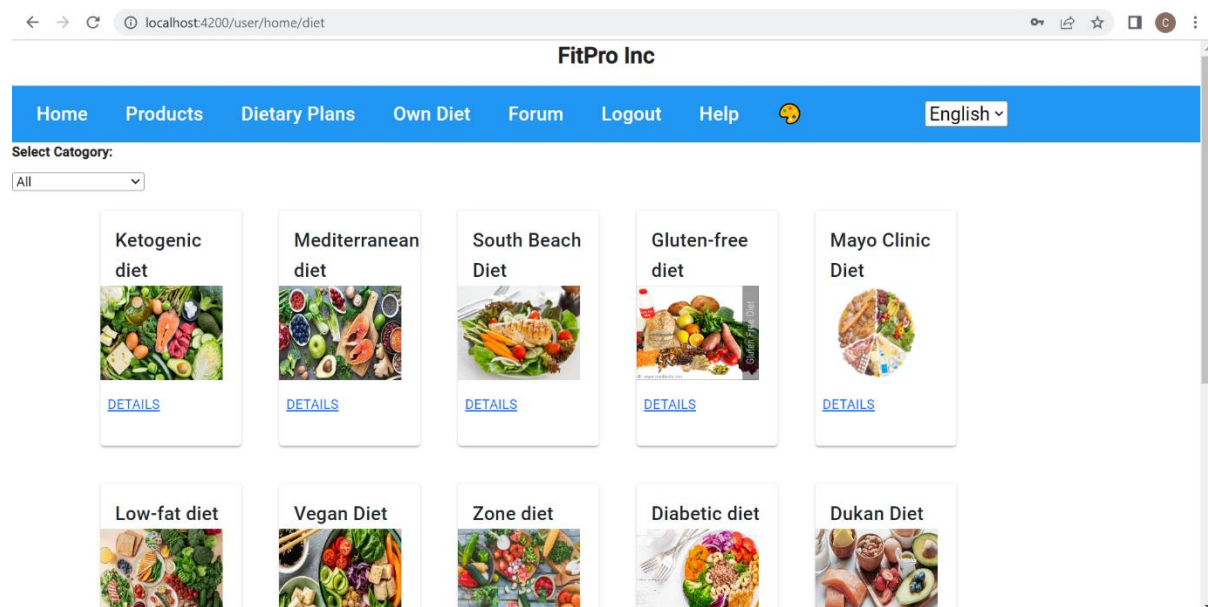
localhost:4200/user/home/diet

FitPro Inc

Home Products Dietary Plans Own Diet Forum Logout Help

English

Select Catogory:

All

Ketogenic diet

DETAILS

Mediterranean diet

DETAILS

South Beach Diet

DETAILS

Gluten-free diet

Gluten Free Diet

DETAILS

Mayo Clinic Diet

DETAILS

Low-fat diet

Vegan Diet

Zone diet

Diabetic diet

Dukan Diet